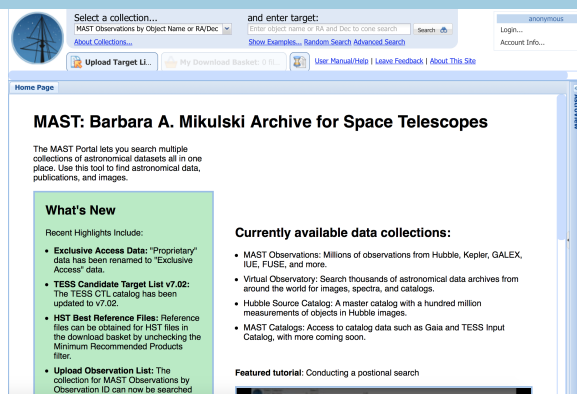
Select a collection...
MAST Observations by Object Name or RA/Dec
About Collections...
and enter target:
Enter object name or RA and Dec to cone search
Search
Show Examples... Random Search Advanced Search
anonymous
Login...
Account Info...

Upload Target Li...
My Download Basket: 0 fi...
User Manual/Help | Leave Feedback | About This Site

Home Page

MAST: Barbara A. Mikulski Archive for Space Telescopes

The MAST Portal lets you search multiple collections of astronomical datasets all in one place. Use this tool to find astronomical data, publications, and images.

What's New

Recent Highlights Include:

- Exclusive Access Data: "Proprietary" data has been renamed to "Exclusive Access" data.
- TESS Candidate Target List v7.02: The TESS CTL catalog has been updated to v7.02.
- HST Best Reference Files: Reference files can be obtained for HST files in the download basket by unchecking the Minimum Recommended Products filter.
- Upload Observation List: The collection for MAST Observations by Observation ID can now be searched

Currently available data collections:

- MAST Observations: Millions of observations from Hubble, Kepler, GALEX, IUE, FUSE, and more.
- Virtual Observatory: Search thousands of astronomical data archives from around the world for images, spectra, and catalogs.
- Hubble Source Catalog: A master catalog with a hundred million measurements of objects in Hubble images.
- MAST Catalogs: Access to catalog data such as Gaia and TESS Input Catalog, with more coming soon.

Featured tutorial: Conducting a postional search